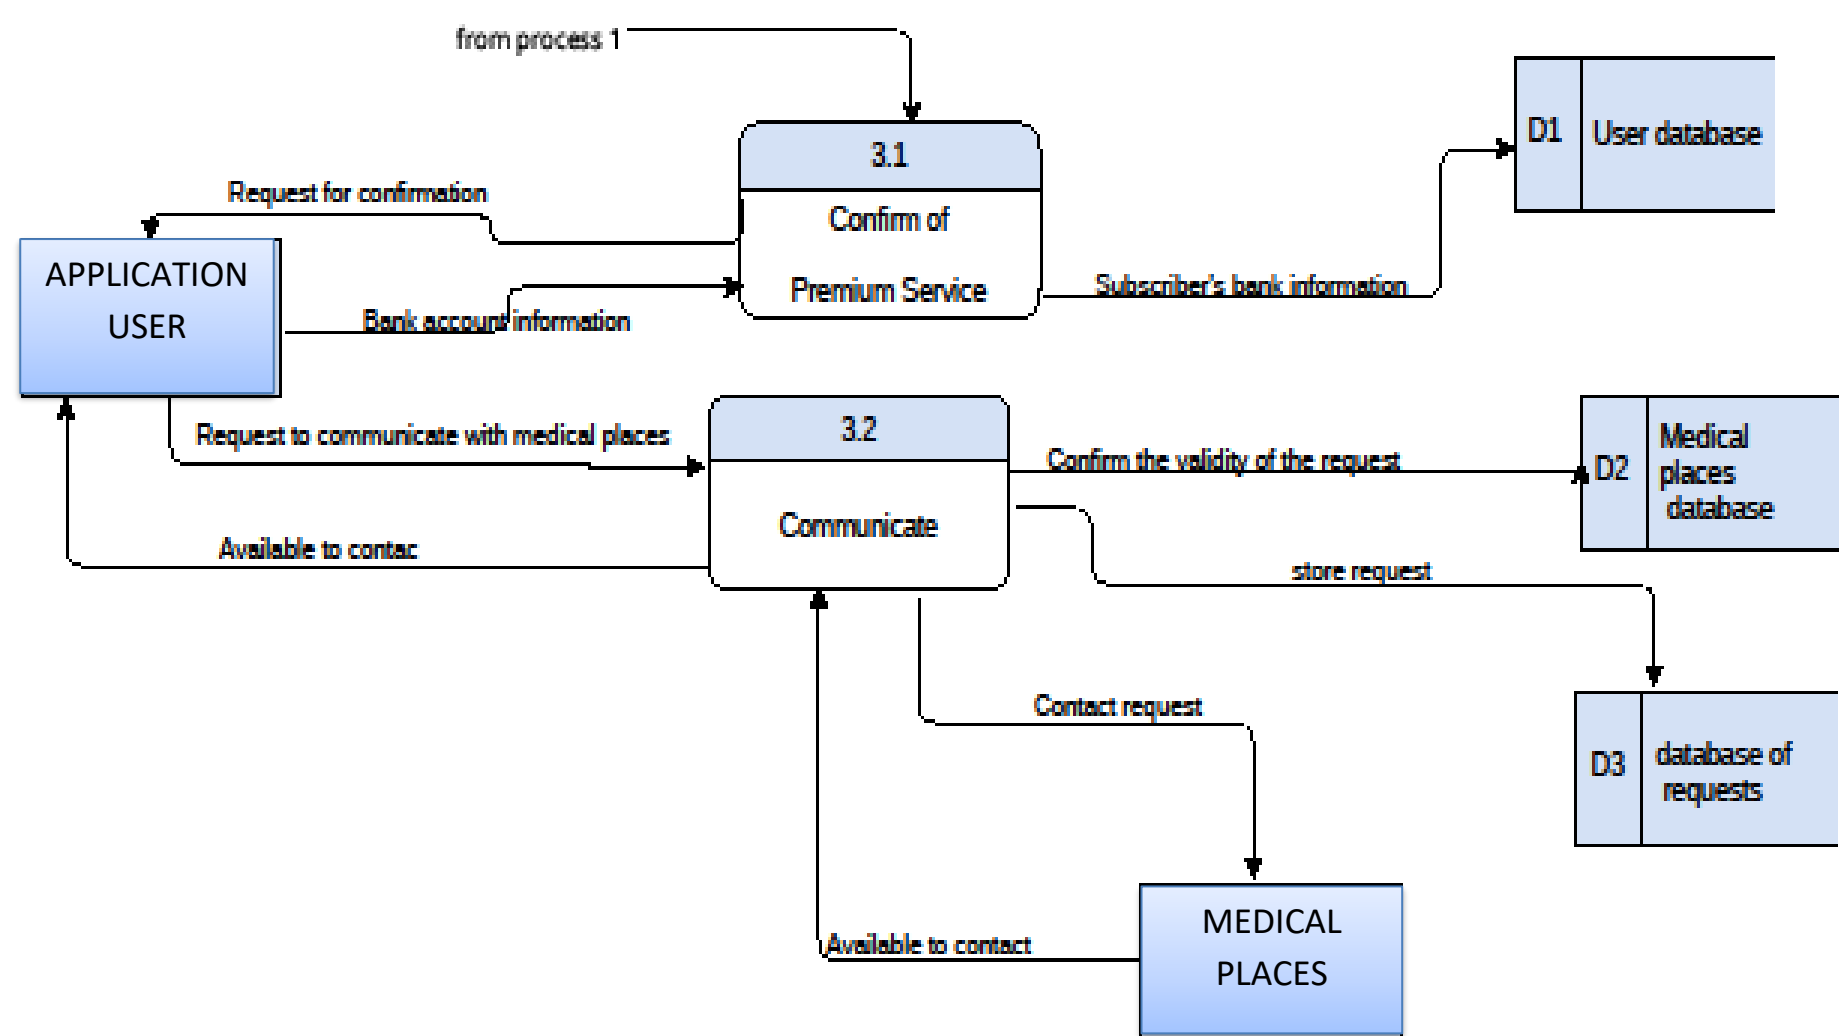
from process 1

3.1

Confirm of

Premium Service

Request for confirmation

APPLICATION USER

Bank account information

Subscriber's bank information

D1 User database

3.2

Communicate

Request to communicate with medical places

Confirm the validity of the request

D2 Medical places database

Available to contac

store request

D3 database of requests

Contact request

MEDICAL PLACES

Available to contact